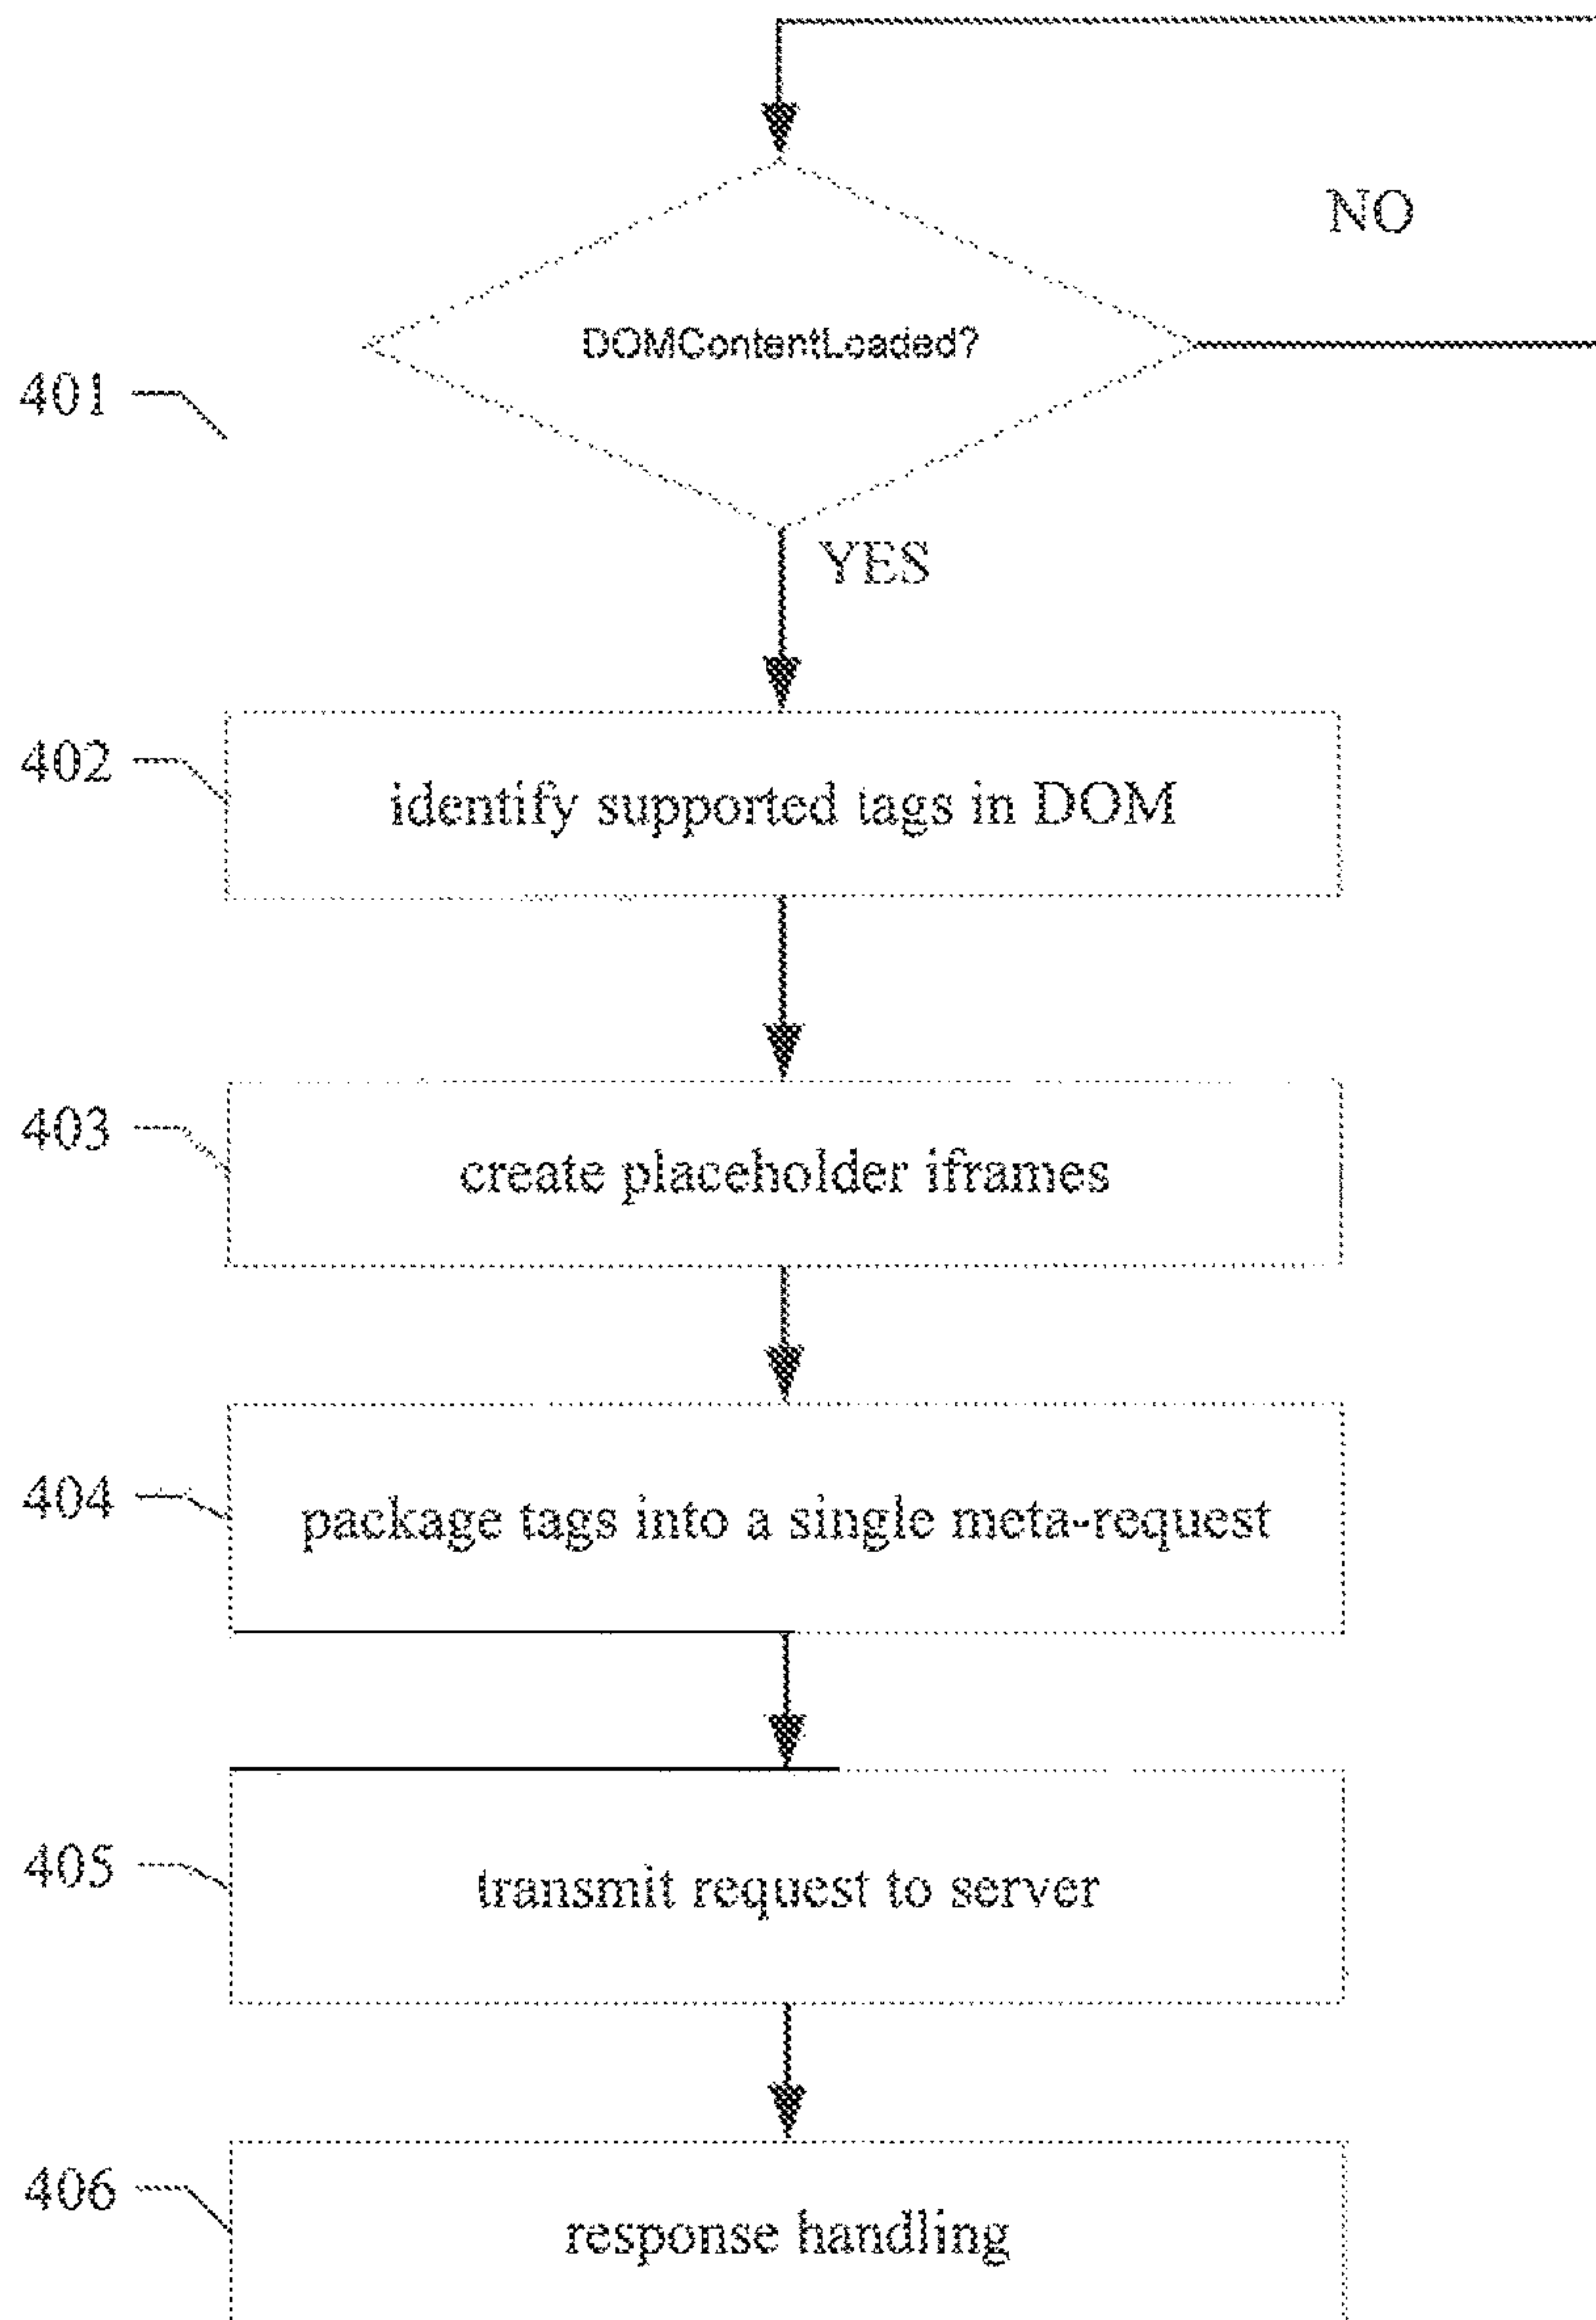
NO

401

DOMContentLoaded?

YES

402

identify supported tags in DOM

403

create placeholder iframes

404

package tags into a single meta-request

405

transmit request to server

406

response handling